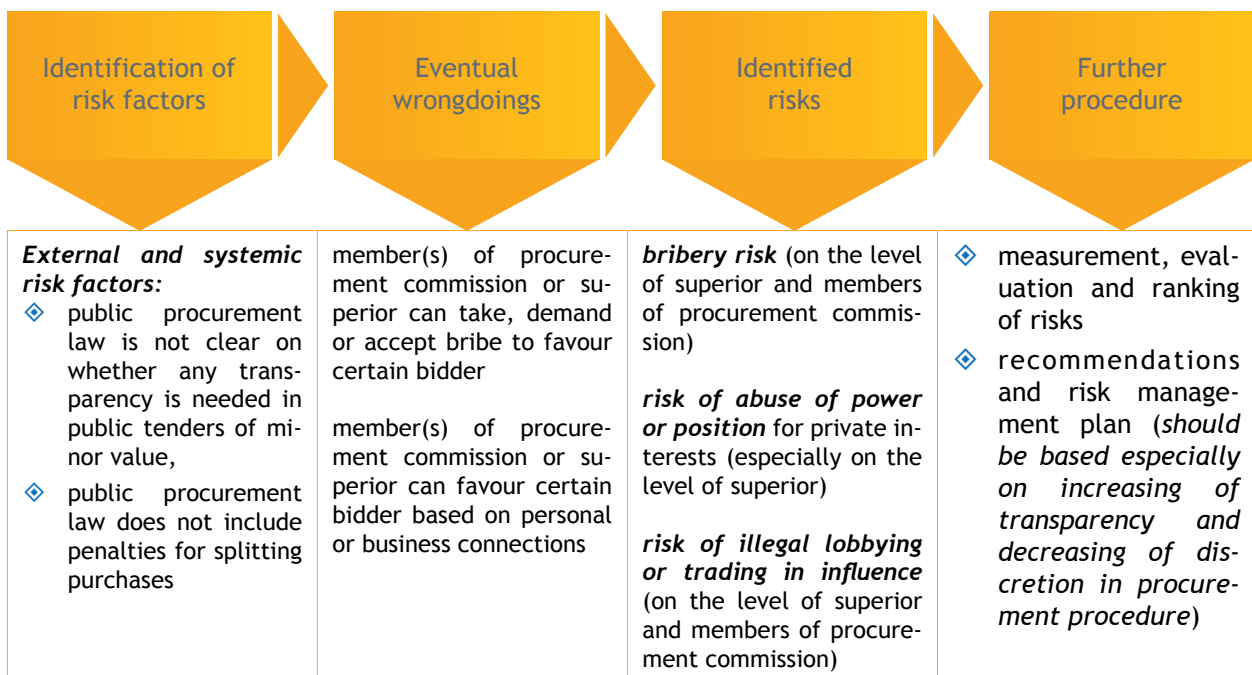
Identification of risk factors

Eventual wrongdoings

Identified risks

Further procedure

| ***External and systemic risk factors:*** ◈ public procurement law is not clear on whether any transparency is needed in public tenders of minor value, ◈ public procurement law does not include penalties for splitting purchases | member(s) of procurement commission or superior can take, demand or accept bribe to favour certain bidder<br><br>member(s) of procurement commission or superior can favour certain bidder based on personal or business connections | ***bribery risk*** (on the level of superior and members of procurement commission)<br><br>***risk of abuse of power or position*** for private interests (especially on the level of superior)<br><br>***risk of illegal lobbying or trading in influence*** (on the level of superior and members of procurement commission) | ◈ measurement, evaluation and ranking of risks ◈ recommendations and risk management plan (*should be based especially on increasing of transparency and decreasing of discretion in procurement procedure*) |
|---|---|---|---|